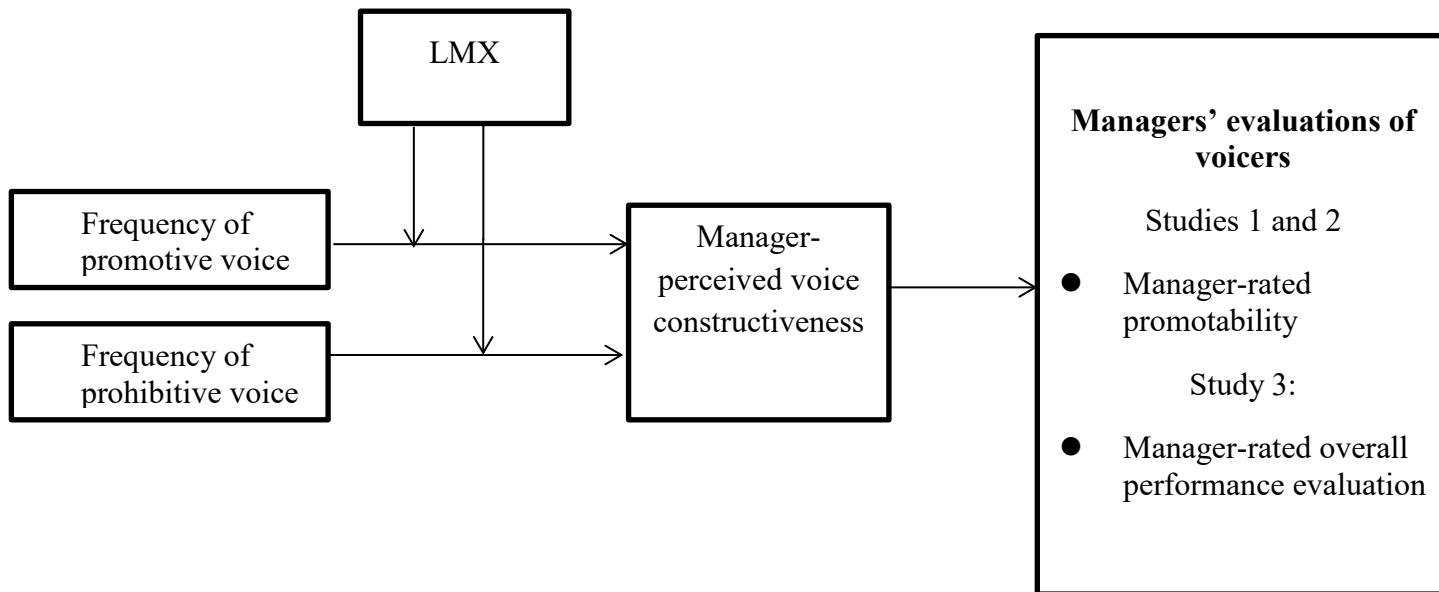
LMX

Frequency of promotive voice

Frequency of prohibitive voice

Manager-perceived voice constructiveness

**Managers' evaluations of voicers**

Studies 1 and 2

- Manager-rated promotability

Study 3:

- Manager-rated overall performance evaluation